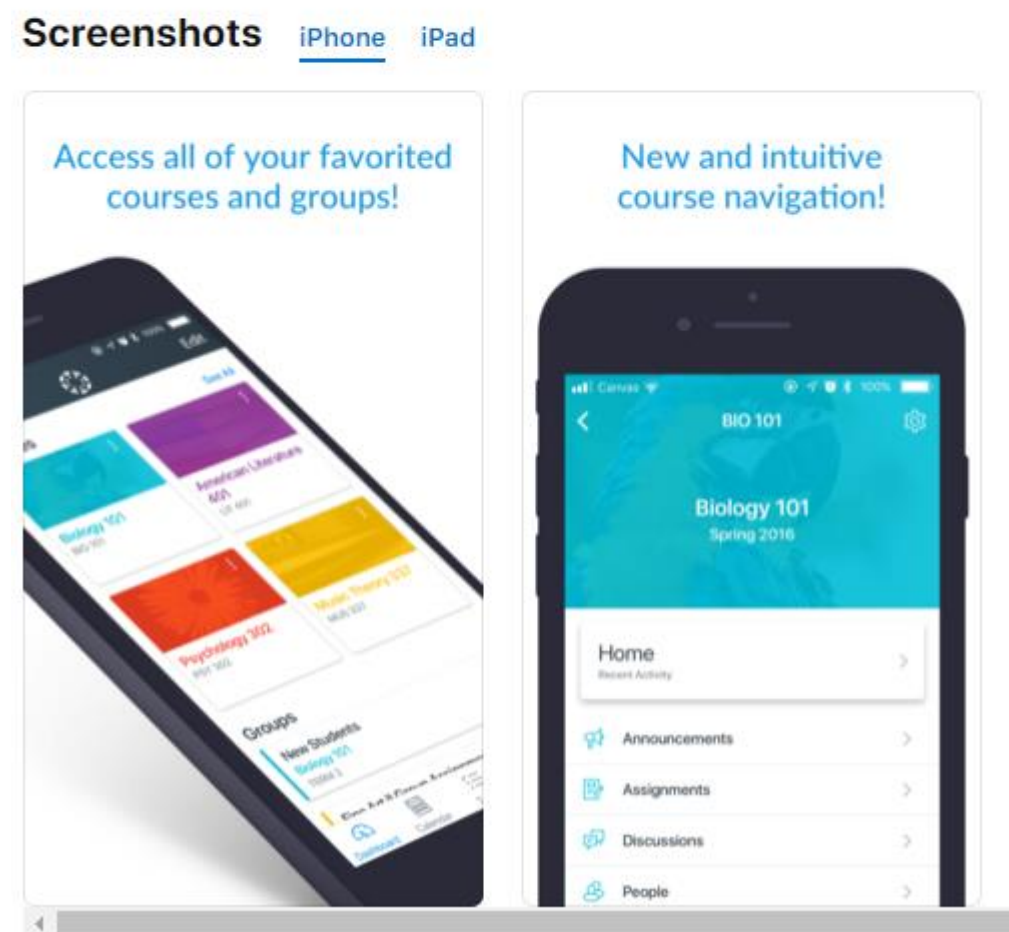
Screenshots iPhone iPad

Access all of your favorited courses and groups!

Edit

See All

Biology 101
BIO 101

American Literature 401
LIT 401

Psychology 302
PSY 302

Music Theory 337
MUS 337

Groups

New Students
Biology 101

Dashboard Calendar

New and intuitive course navigation!

Canvas 100%

BIO 101

Biology 101
Spring 2016

Home
Recent Activity

Announcements

Assignments

Discussions

People